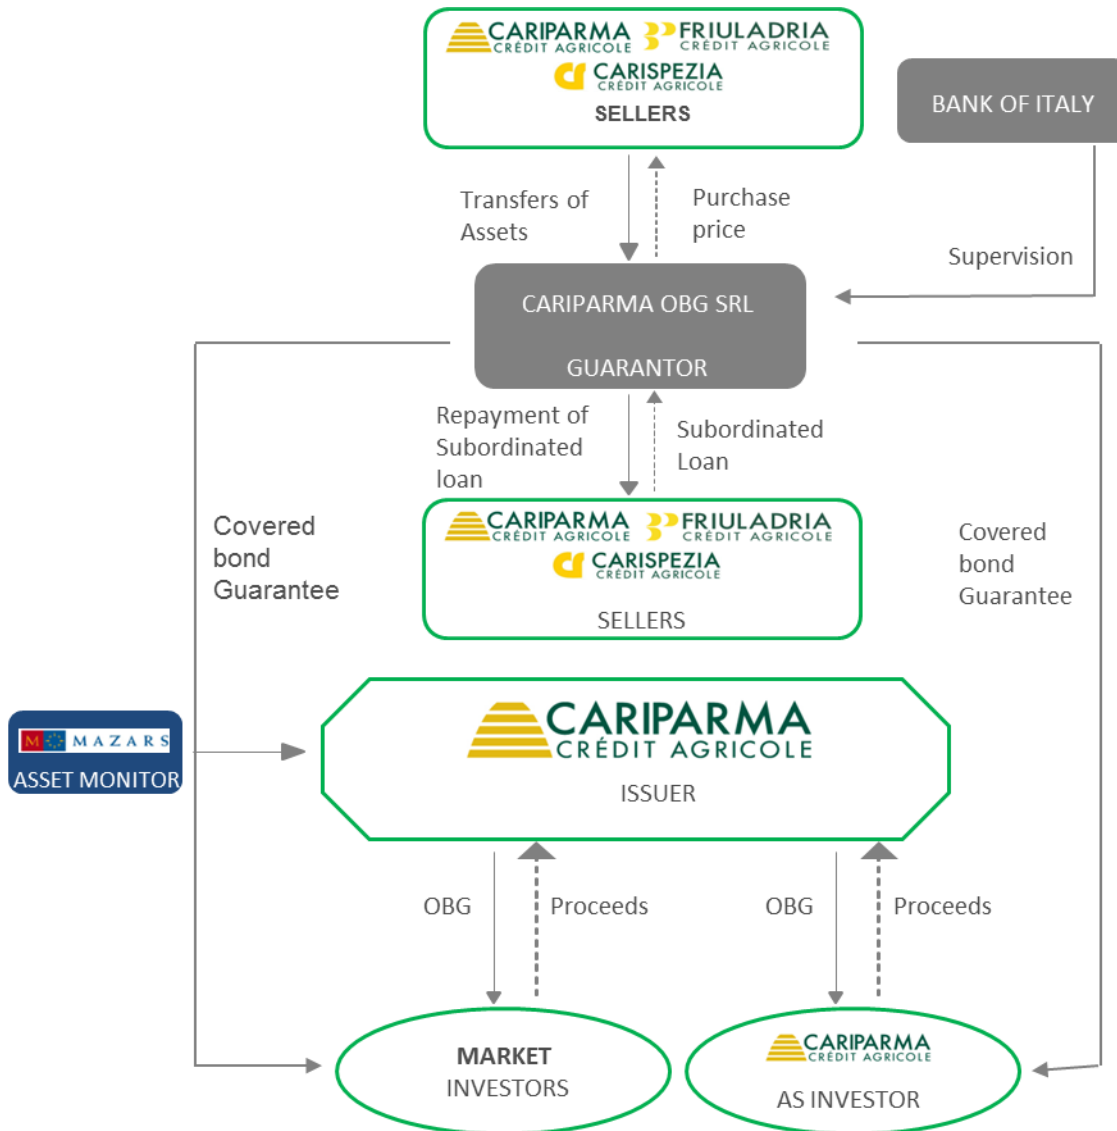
CARIPARMA CRÉDIT AGRICOLE FRIULADRIA CRÉDIT AGRICOLE
CARISPEZIA CRÉDIT AGRICOLE
SELLERS

BANK OF ITALY

Transfers of Assets

Purchase price

Supervision

CARIPARMA OBG SRL

GUARANTOR

Repayment of Subordinated loan

Subordinated Loan

Covered bond Guarantee

CARIPARMA CRÉDIT AGRICOLE FRIULADRIA CRÉDIT AGRICOLE
CARISPEZIA CRÉDIT AGRICOLE
SELLERS

Covered bond Guarantee

MAZARS
ASSET MONITOR

CARIPARMA CRÉDIT AGRICOLE
ISSUER

OBG

Proceeds

OBG

Proceeds

MARKET INVESTORS

CARIPARMA CRÉDIT AGRICOLE
AS INVESTOR